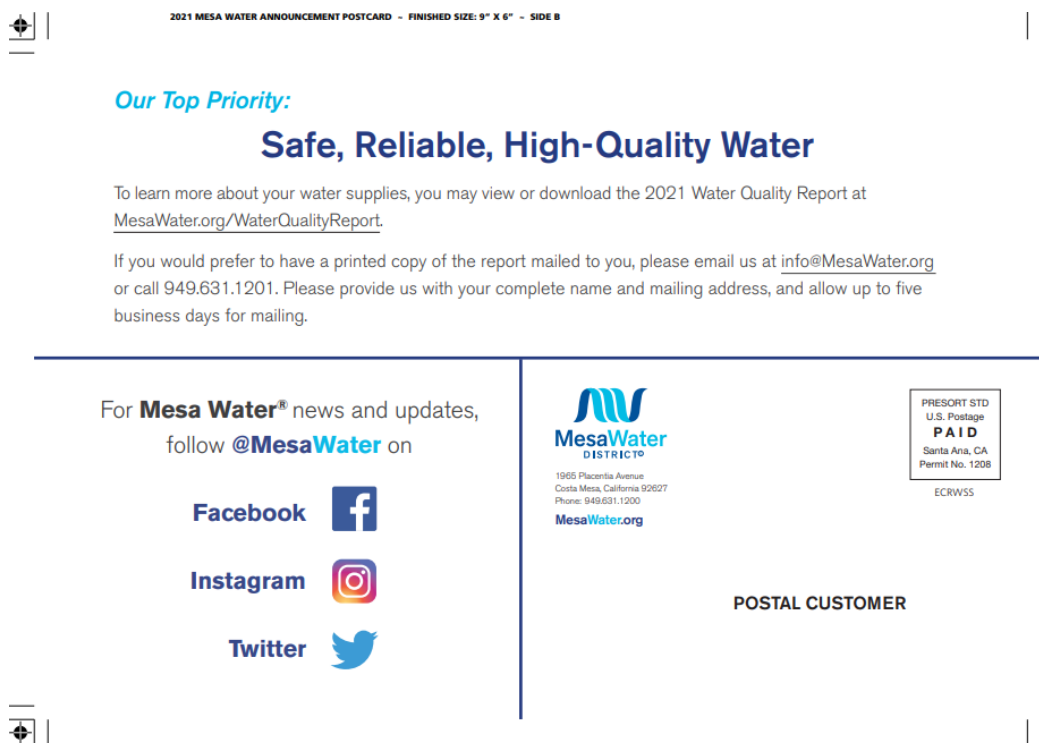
2021 MESA WATER ANNOUNCEMENT POSTCARD ~ FINISHED SIZE: 9" X 6" ~ SIDE B

Our Top Priority:

Safe, Reliable, High-Quality Water

To learn more about your water supplies, you may view or download the 2021 Water Quality Report at MesaWater.org/WaterQualityReport.

If you would prefer to have a printed copy of the report mailed to you, please email us at info@MesaWater.org or call 949.631.1201. Please provide us with your complete name and mailing address, and allow up to five business days for mailing.

For Mesa Water® news and updates, follow @MesaWater on

Facebook

Instagram

Twitter

MesaWater DISTRICT®

1965 Placentia Avenue
Costa Mesa, California 92627
Phone: 949.631.1200

MesaWater.org

PRESORT STD
U.S. Postage
PAID
Santa Ana, CA
Permit No. 1208

ECRWSS

POSTAL CUSTOMER